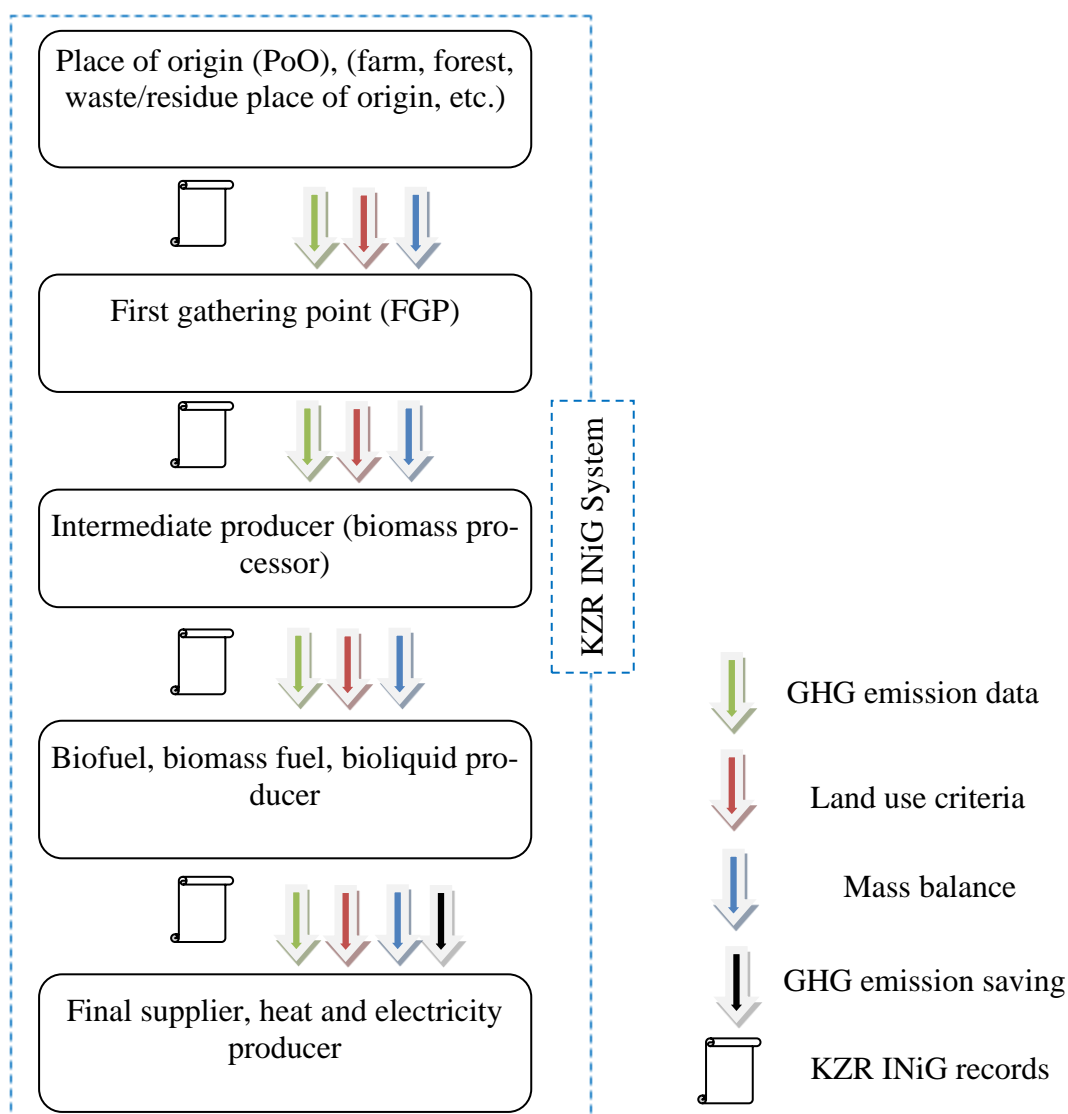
Place of origin (PoO), (farm, forest, waste/residue place of origin, etc.)

First gathering point (FGP)

Intermediate producer (biomass processor)

Biofuel, biomass fuel, bioliquid producer

Final supplier, heat and electricity producer

KZR INiG System

GHG emission data

Land use criteria

Mass balance

GHG emission saving

KZR INiG records